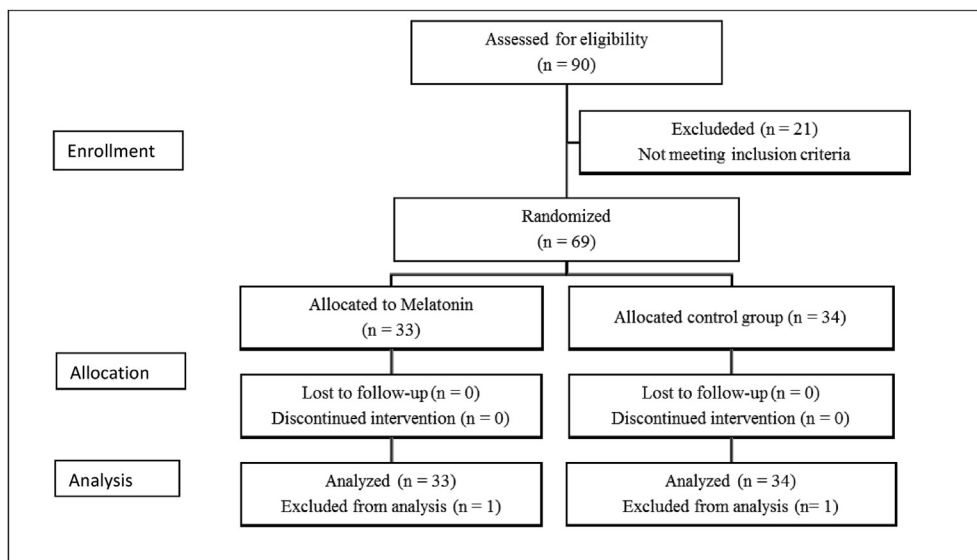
Assessed for eligibility
(n = 90)

Enrollment

Excludeded (n = 21)
Not meeting inclusion criteria

Randomized
(n = 69)

Allocated to Melatonin
(n = 33)

Allocated control group (n = 34)

Allocation

Lost to follow-up (n = 0)
Discontinued intervention (n = 0)

Lost to follow-up (n = 0)
Discontinued intervention (n = 0)

Analysis

Analyzed (n = 33)
Excluded from analysis (n = 1)

Analyzed (n = 34)
Excluded from analysis (n= 1)